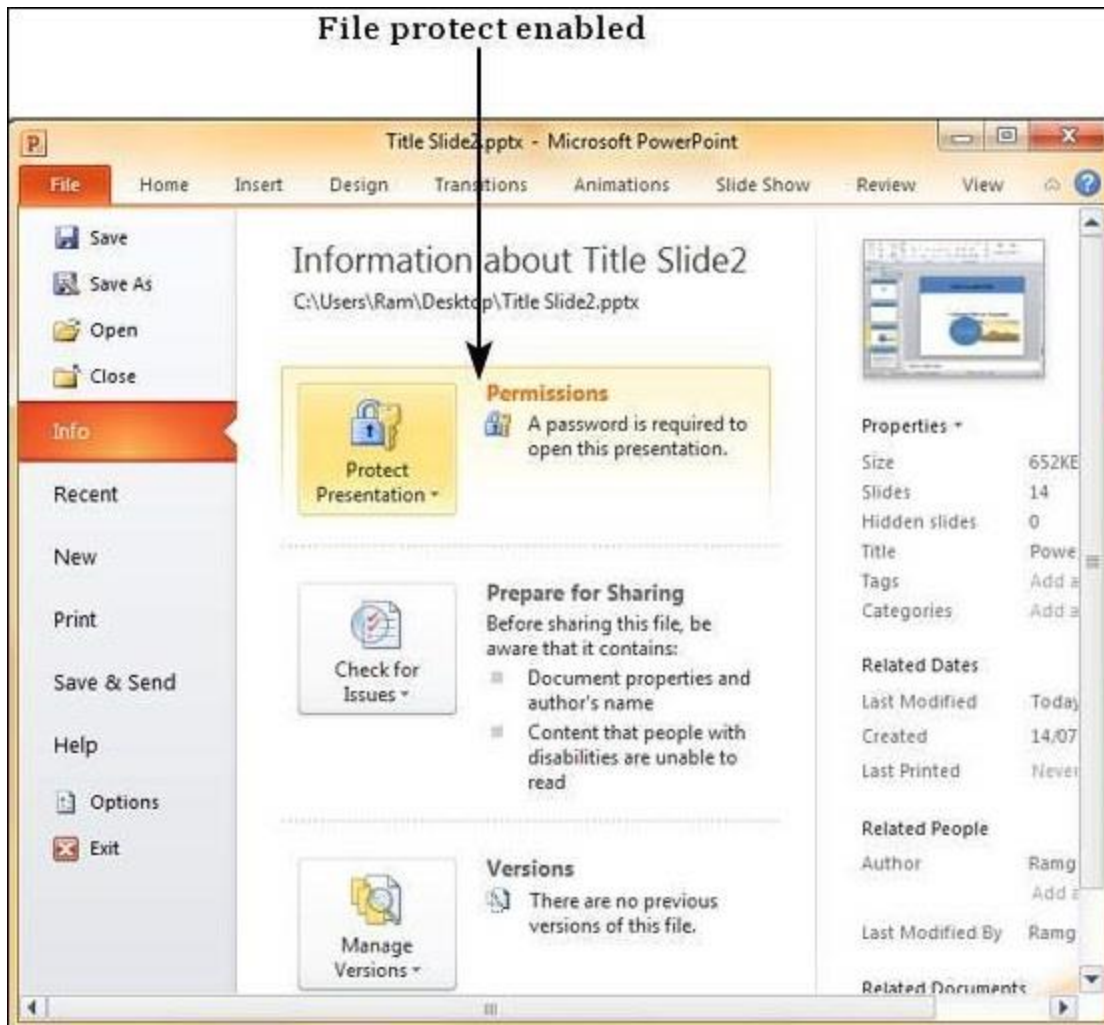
File protect enabled

Title Slide2.pptx - Microsoft PowerPoint

File Home Insert Design Transitions Animations Slide Show Review View

Save
Save As
Open
Close
Info
Recent
New
Print
Save & Send
Help
Options
Exit

Information about Title Slide2
C:\Users\Ram\Desktop\Title Slide2.pptx

Protect Presentation

Permissions
A password is required to open this presentation.

Check for Issues

Prepare for Sharing
Before sharing this file, be aware that it contains:
Document properties and author's name
Content that people with disabilities are unable to read

Manage Versions

Versions
There are no previous versions of this file.

Properties

| Size | 652KE |
|---|---|
| Slides | 14 |
| Hidden slides | 0 |
| Title | Powe |
| Tags | Add a |
| Categories | Add a |

Related Dates

| Last Modified | Today |
|---|---|
| Created | 14/07 |
| Last Printed | Never |

Related People

| Author | Ramg |
|---|---|
| | Add a |
| Last Modified By | Ramg |

Related Documents